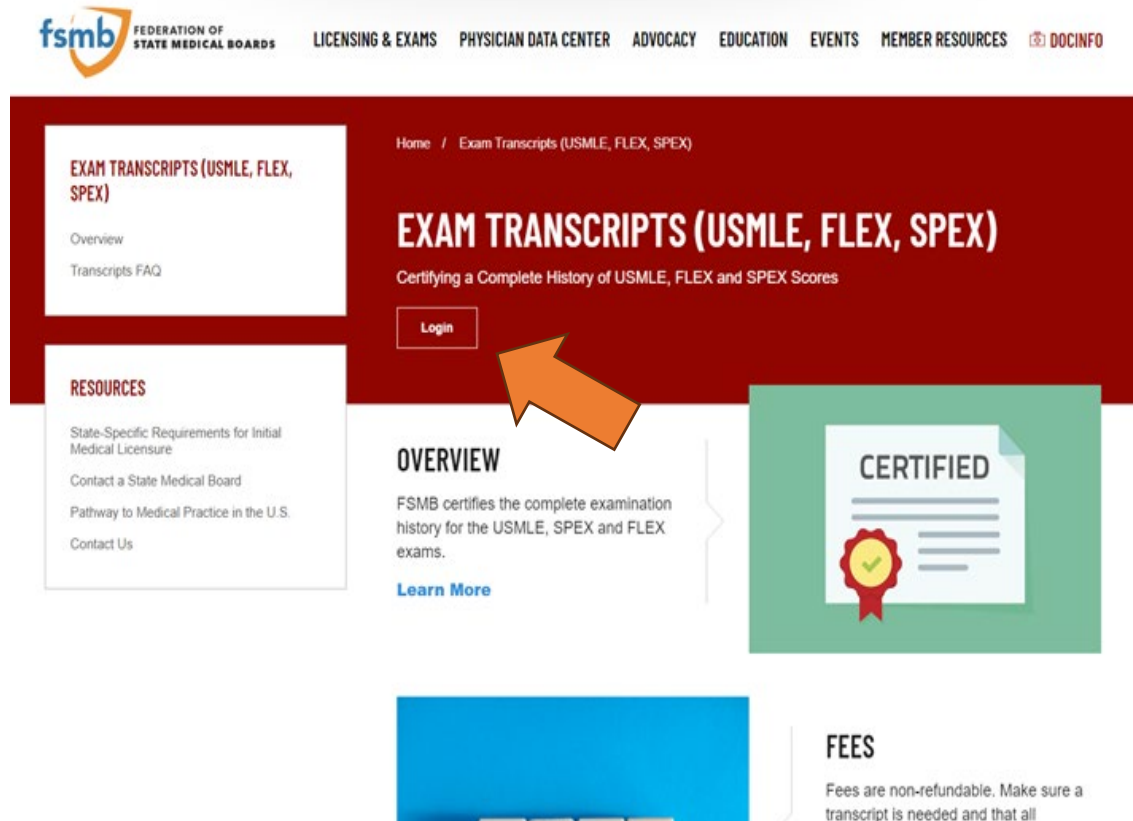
fsmb FEDERATION OF STATE MEDICAL BOARDS

LICENSING & EXAMS PHYSICIAN DATA CENTER ADVOCACY EDUCATION EVENTS MEMBER RESOURCES DOCINFO

EXAM TRANSCRIPTS (USMLE, FLEX, SPEX)

Overview

Transcripts FAQ

RESOURCES

State-Specific Requirements for Initial Medical Licensure

Contact a State Medical Board

Pathway to Medical Practice in the U.S.

Contact Us

Home / Exam Transcripts (USMLE, FLEX, SPEX)

EXAM TRANSCRIPTS (USMLE, FLEX, SPEX)

Certifying a Complete History of USMLE, FLEX and SPEX Scores

Login

OVERVIEW

FSMB certifies the complete examination history for the USMLE, SPEX and FLEX exams.

Learn More

CERTIFIED

FEES

Fees are non-refundable. Make sure a transcript is needed and that all